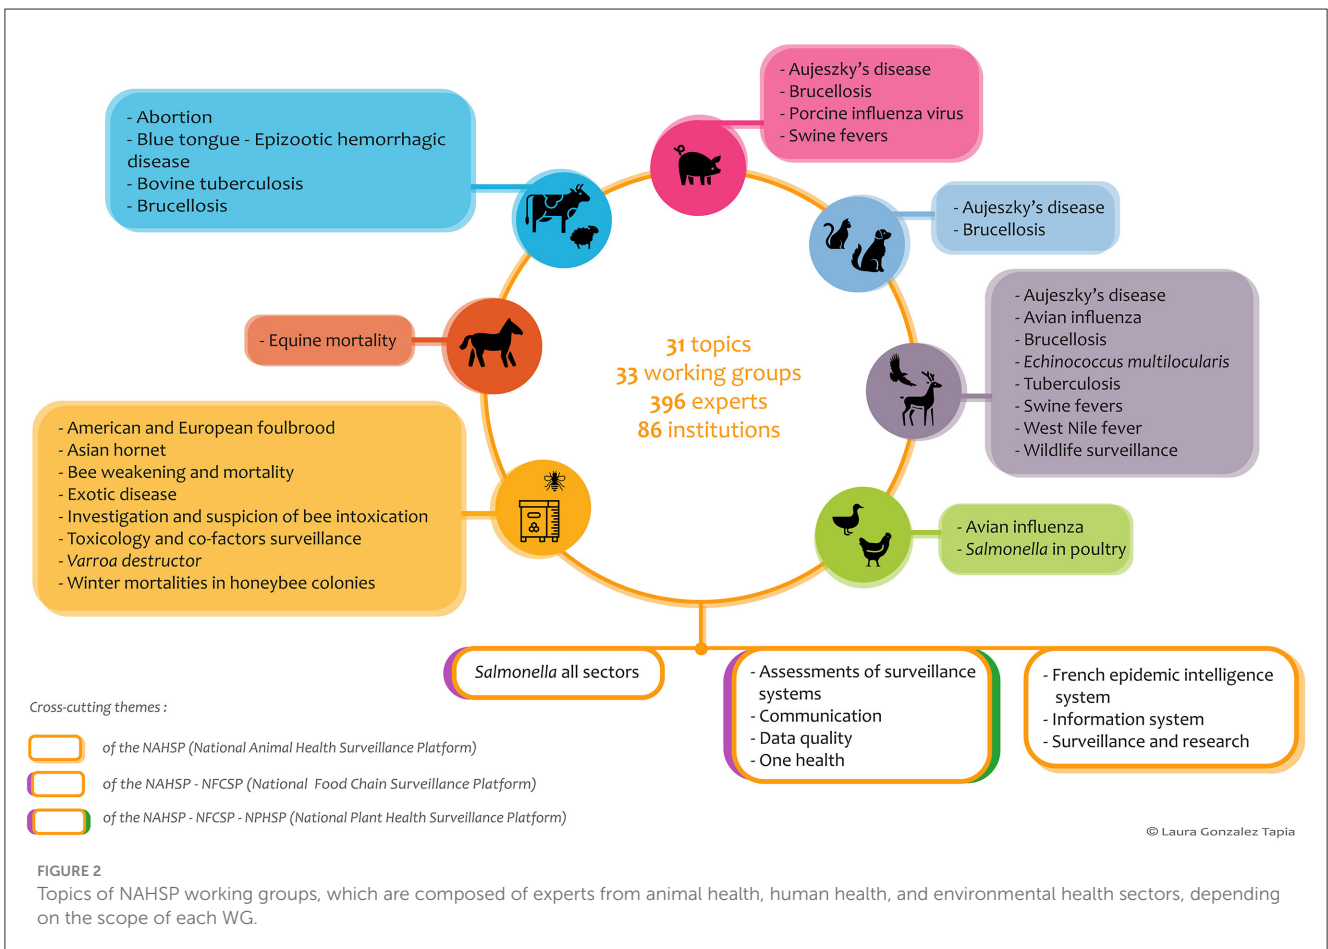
- Aujeszky's disease
- Brucellosis
- Porcine influenza virus
- Swine fevers

- Abortion
- Blue tongue - Epizootic hemorrhagic disease
- Bovine tuberculosis
- Brucellosis

- Aujeszky's disease
- Brucellosis

- Aujeszky's disease
- Avian influenza
- Brucellosis
- *Echinococcus multilocularis*
- Tuberculosis
- Swine fevers
- West Nile fever
- Wildlife surveillance

- Equine mortality

31 topics
33 working groups
396 experts
86 institutions

- American and European foulbrood
- Asian hornet
- Bee weakening and mortality
- Exotic disease
- Investigation and suspicion of bee intoxication
- Toxicology and co-factors surveillance
- *Varroa destructor*
- Winter mortalities in honeybee colonies

- Avian influenza
- *Salmonella* in poultry

*Salmonella* all sectors

- Assessments of surveillance systems
- Communication
- Data quality
- One health

- French epidemic intelligence system
- Information system
- Surveillance and research

*Cross-cutting themes :*

*of the NAHSP (National Animal Health Surveillance Platform)*

*of the NAHSP - NFCSP (National Food Chain Surveillance Platform)*

*of the NAHSP - NFCSP - NPHSP (National Plant Health Surveillance Platform)*

© Laura Gonzalez Tapia

FIGURE 2
Topics of NAHSP working groups, which are composed of experts from animal health, human health, and environmental health sectors, depending on the scope of each WG.